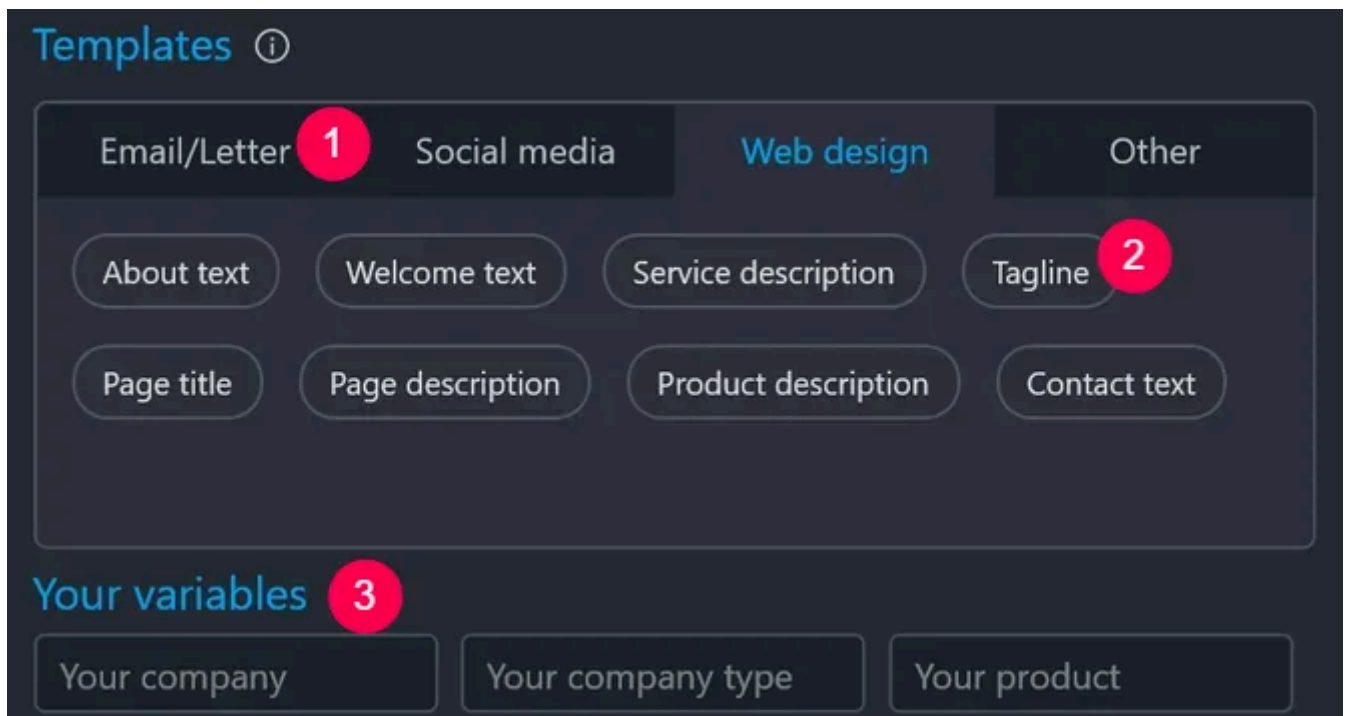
Templates ⓘ

Email/Letter 1 Social media Web design Other

About text Welcome text Service description Tagline 2

Page title Page description Product description Contact text

Your variables 3

Your company Your company type Your product